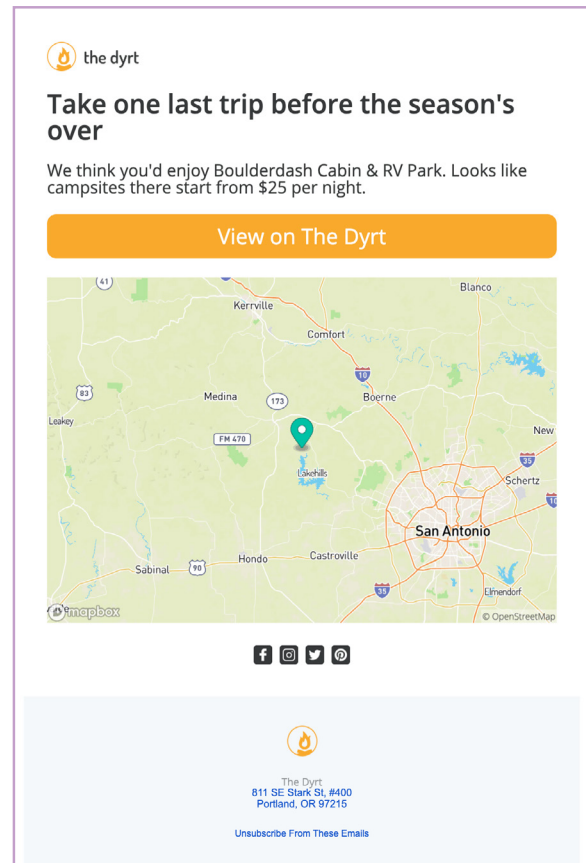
the dyrt

Take one last trip before the season's over

We think you'd enjoy Boulderdash Cabin & RV Park. Looks like campsites there start from $25 per night.

View on The Dyrt

41
Kerrville
Blanco
Comfort
10
83
Medina
173
Boerne
Leakey
FM 470
New
35
Lakehills
Schertz
San Antonio
Hondo
Castroville
Sabinal
90
35
Elmendorf
© mapbox
© OpenStreetMap

The Dyrt
811 SE Stark St, #400
Portland, OR 97215

Unsubscribe From These Emails